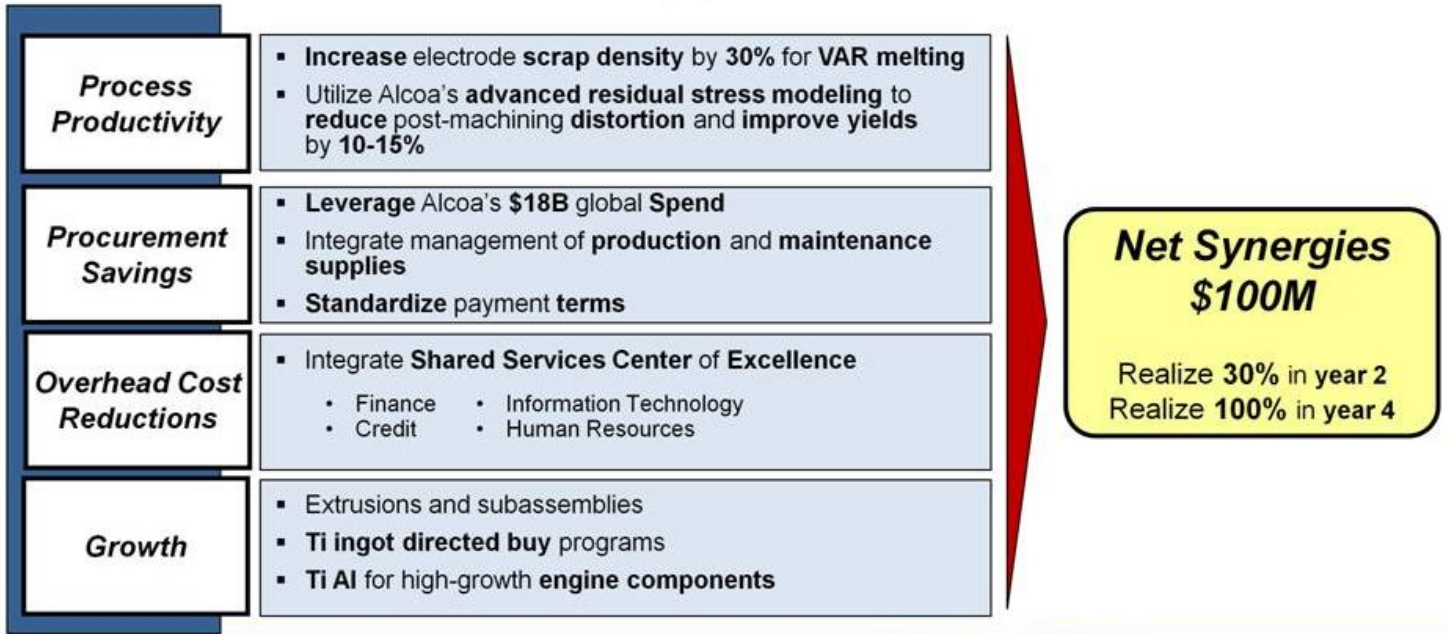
Process Productivity

▪ Increase electrode scrap density by 30% for VAR melting
▪ Utilize Alcoa's advanced residual stress modeling to reduce post-machining distortion and improve yields by 10-15%

Procurement Savings

▪ Leverage Alcoa's $18B global Spend
▪ Integrate management of production and maintenance supplies
▪ Standardize payment terms

Overhead Cost Reductions

▪ Integrate Shared Services Center of Excellence
• Finance
• Credit
• Information Technology
• Human Resources

Growth

▪ Extrusions and subassemblies
▪ Ti ingot directed buy programs
▪ Ti Al for high-growth engine components

Net Synergies $100M

Realize 30% in year 2
Realize 100% in year 4